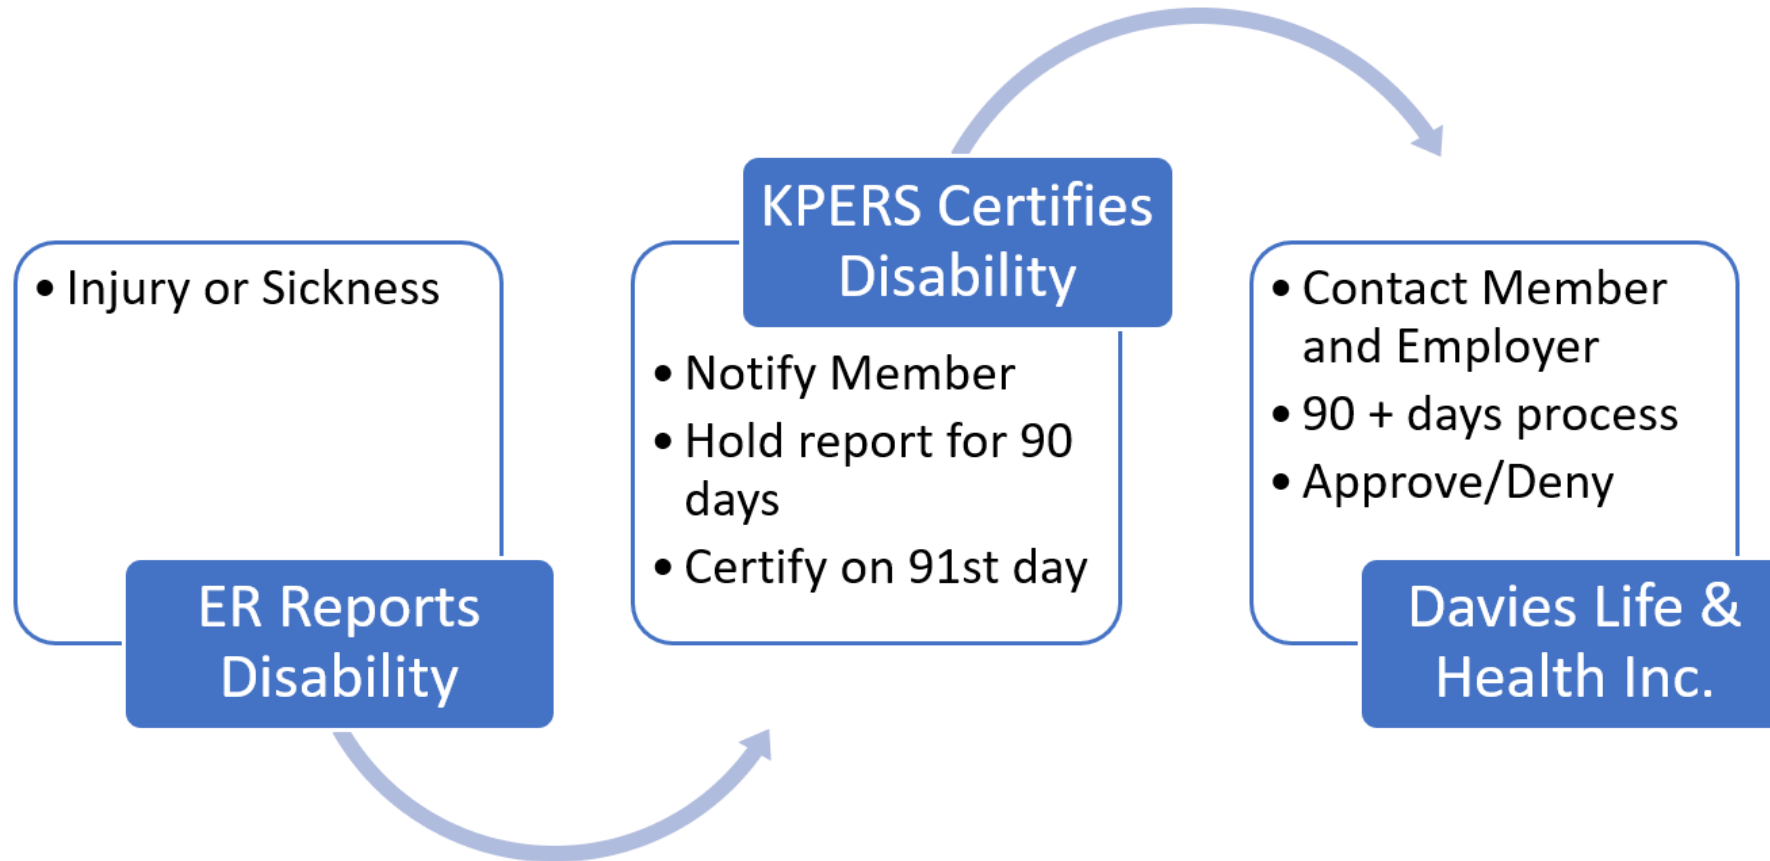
• Injury or Sickness

ER Reports Disability

KPERS Certifies Disability

• Notify Member
• Hold report for 90 days
• Certify on 91st day

• Contact Member and Employer
• 90 + days process
• Approve/Deny

Davies Life & Health Inc.